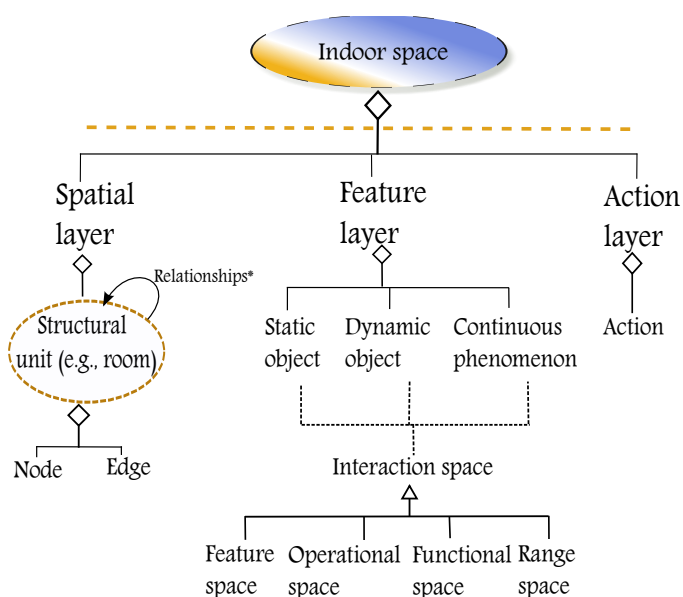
Indoor space

Spatial layer

Relationships*

Structural unit (e.g., room)

Node

Edge

Feature layer

Static object

Dynamic object

Continuous phenomenon

Interaction space

Feature space

Operational space

Functional space

Range space

Action layer

Action